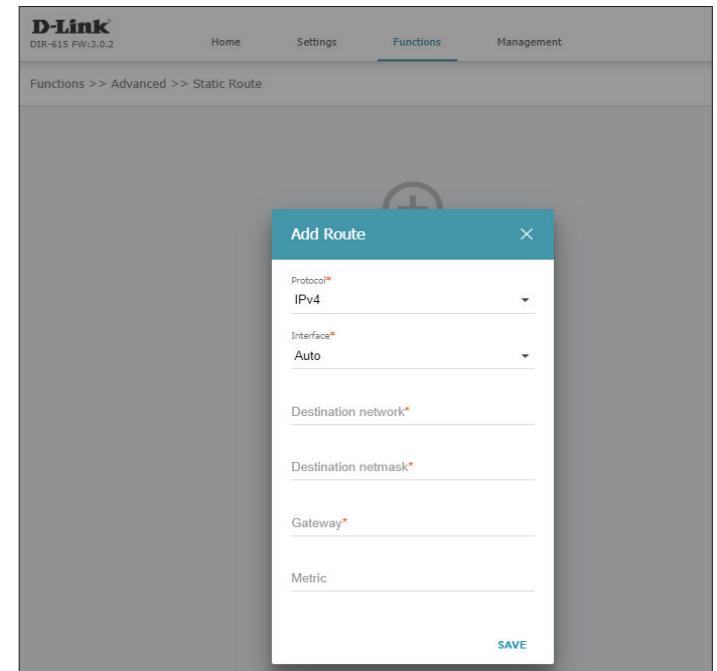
D-Link
DIR-615 FW:3.0.2

Home Settings Functions Management

Functions >> Advanced >> Static Route

Add Route ×

Protocol*
IPv4

Interface*
Auto

Destination network*

Destination netmask*

Gateway*

Metric

SAVE